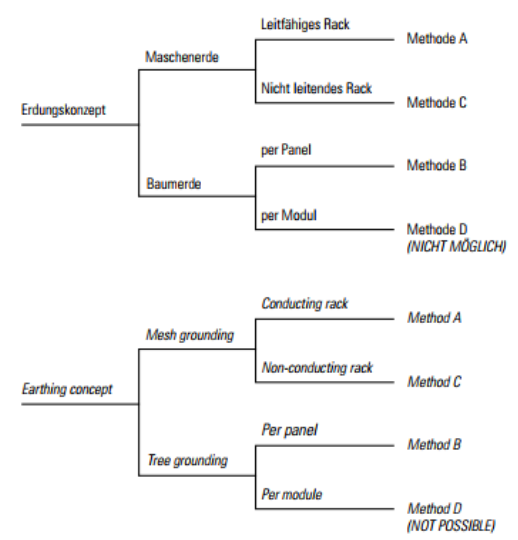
Erdungskonzept

Maschenerde

Leitfähiges Rack

Methode A

Nicht leitendes Rack

Methode C

Baumerde

per Panel

Methode B

per Modul

Methode D
(NICHT MÖGLICH)

Earthing concept

Mesh grounding

Conducting rack

Method A

Non-conducting rack

Method C

Tree grounding

Per panel

Method B

Per module

Method D
(NOT POSSIBLE)